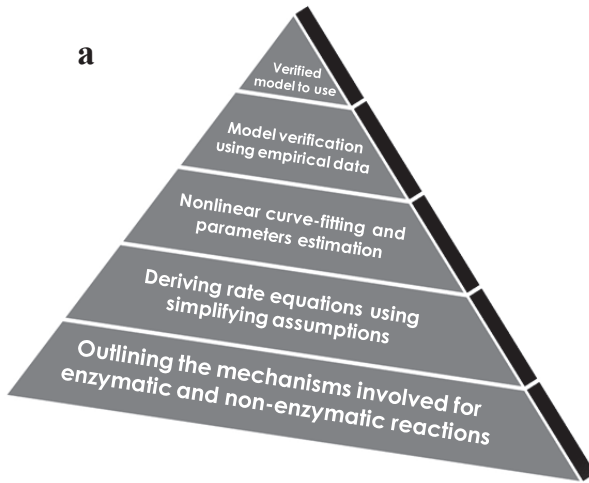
a

Verified model to use

Model verification using empirical data

Nonlinear curve-fitting and parameters estimation

Deriving rate equations using simplifying assumptions

Outlining the mechanisms involved for enzymatic and non-enzymatic reactions